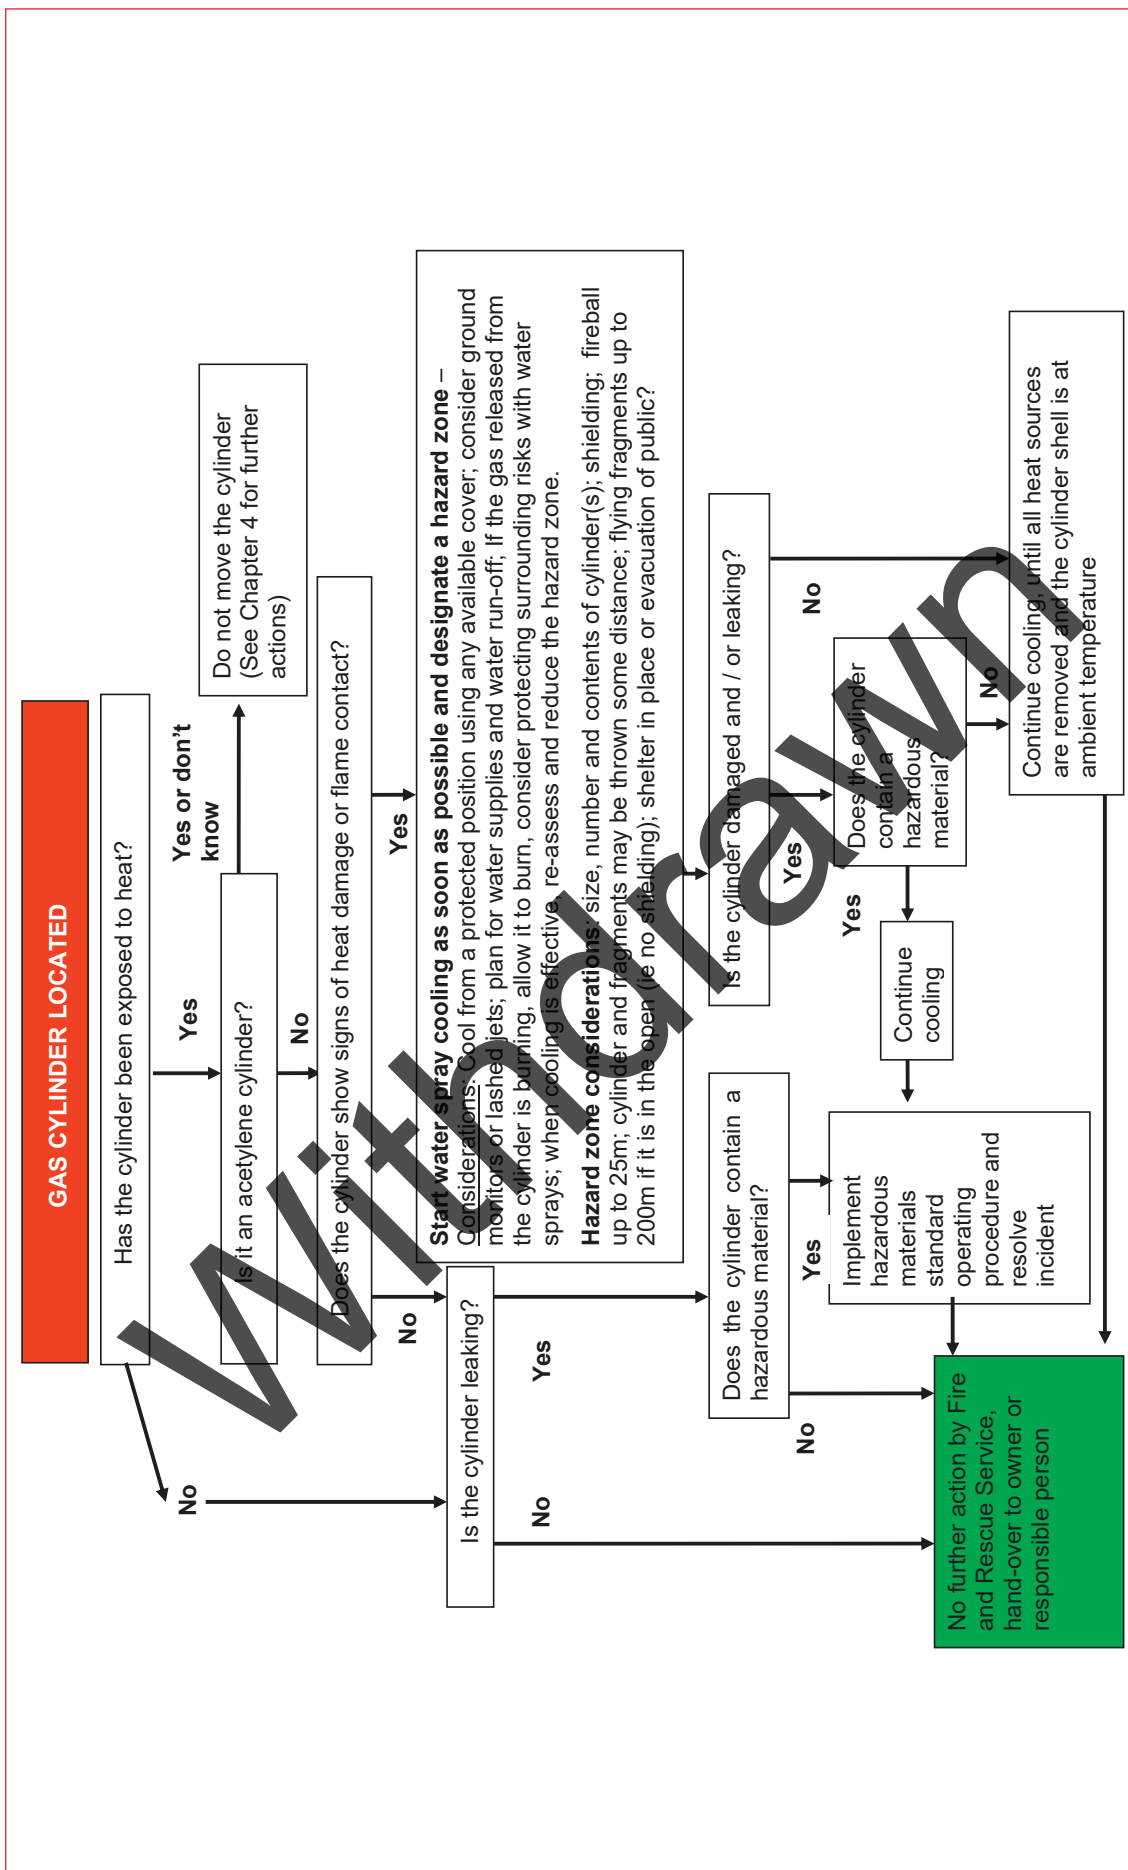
GAS CYLINDER LOCATED

Has the cylinder been exposed to heat?

Yes

Is it an acetylene cylinder?

Yes or don't know

Do not move the cylinder (See Chapter 4 for further actions)

No

Does the cylinder show signs of heat damage or flame contact?

Yes

**Start water spray cooling as soon as possible and designate a hazard zone** – Considerations: Cool from a protected position using any available cover; consider ground monitors or lashed jets; plan for water supplies and water run-off; If the gas released from the cylinder is burning, allow it to burn, consider protecting surrounding risks with water sprays; when cooling is effective, re-assess and reduce the hazard zone.

**Hazard zone considerations**: size, number and contents of cylinder(s); shielding; fireball up to 25m; cylinder and fragments may be thrown some distance; flying fragments up to 200m if it is in the open (ie no shielding); shelter in place or evacuation of public?

Is the cylinder damaged and / or leaking?

Yes

Does the cylinder contain a hazardous material?

No

Yes

Continue cooling

No

Continue cooling, until all heat sources are removed and the cylinder shell is at ambient temperature

No

Is the cylinder leaking?

Yes

Does the cylinder contain a hazardous material?

Yes

Implement hazardous materials standard operating procedure and resolve incident

No

No

No

No further action by Fire and Rescue Service, hand-over to owner or responsible person

Withdrawn